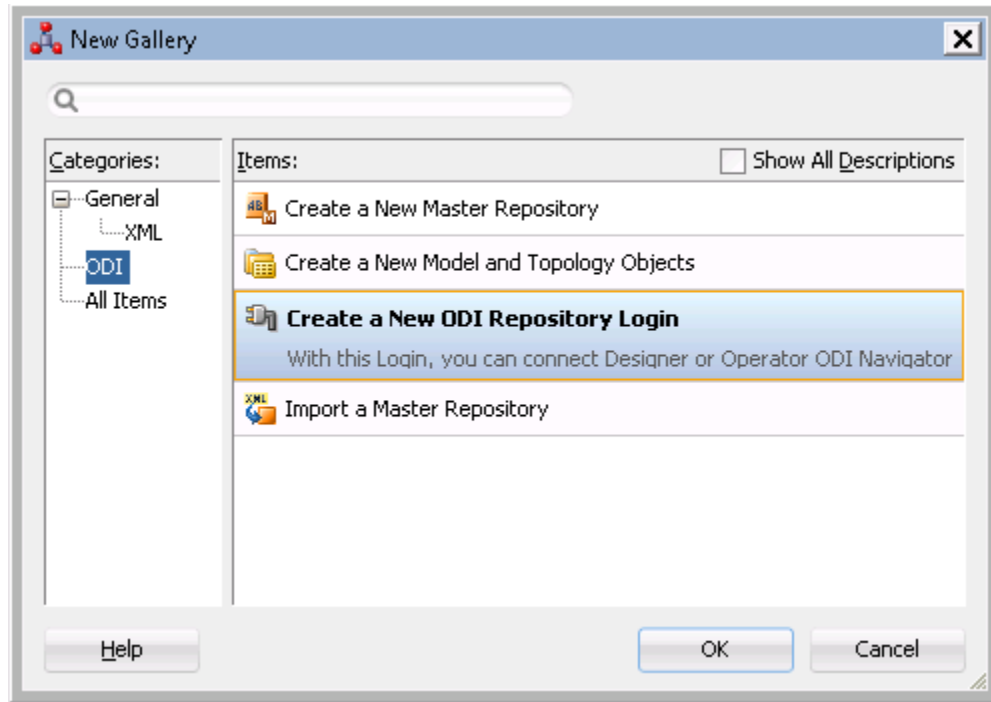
New Gallery

Categories:

General

XML

ODI

All Items

Items:

Show All Descriptions

Create a New Master Repository

Create a New Model and Topology Objects

Create a New ODI Repository Login

With this Login, you can connect Designer or Operator ODI Navigator

Import a Master Repository

Help

OK

Cancel